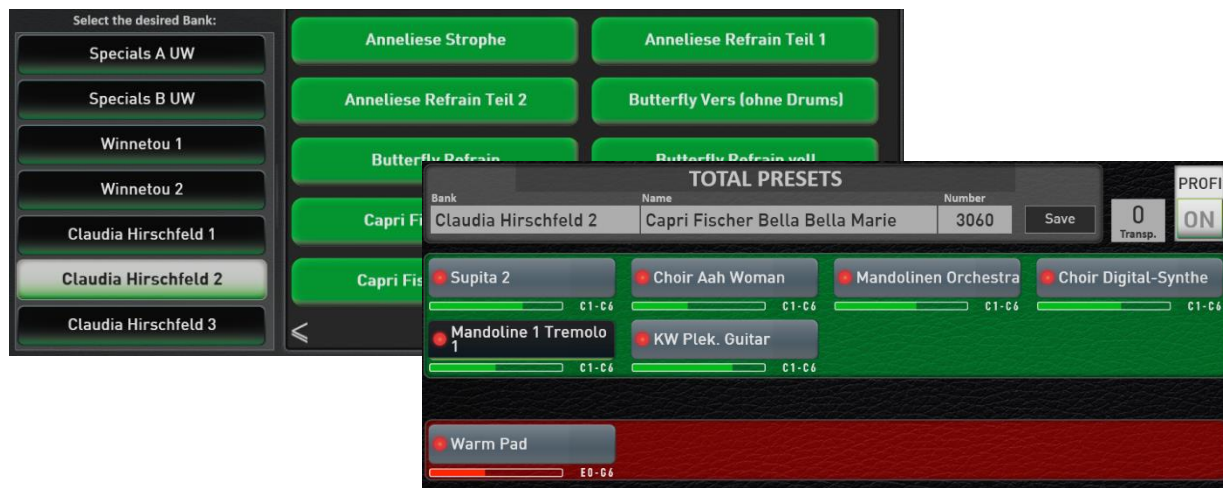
Select the desired Bank:
Specials A UW
Specials B UW
Winnetou 1
Winnetou 2
Claudia Hirschfeld 1
Claudia Hirschfeld 2
Claudia Hirschfeld 3

Anneliese Strophe
Anneliese Refrain Teil 1
Anneliese Refrain Teil 2
Butterfly Vers (ohne Drums)
Butterfly Refrain
Butterfly Refrain voll
Capri Fi
Capri Fis
<

TOTAL PRESETS
Bank
Claudia Hirschfeld 2
Name
Capri Fischer Bella Bella Marie
Number
3060
Save
0
Transp.
PROFI
ON

Supita 2
C1-C6
Choir Aah Woman
C1-C6
Mandolinen Orchestra
C1-C6
Choir Digital-Synthe
C1-C6
Mandoline 1 Tremolo 1
C1-C6
KW Plek. Guitar
C1-C6

Warm Pad
E0-G6